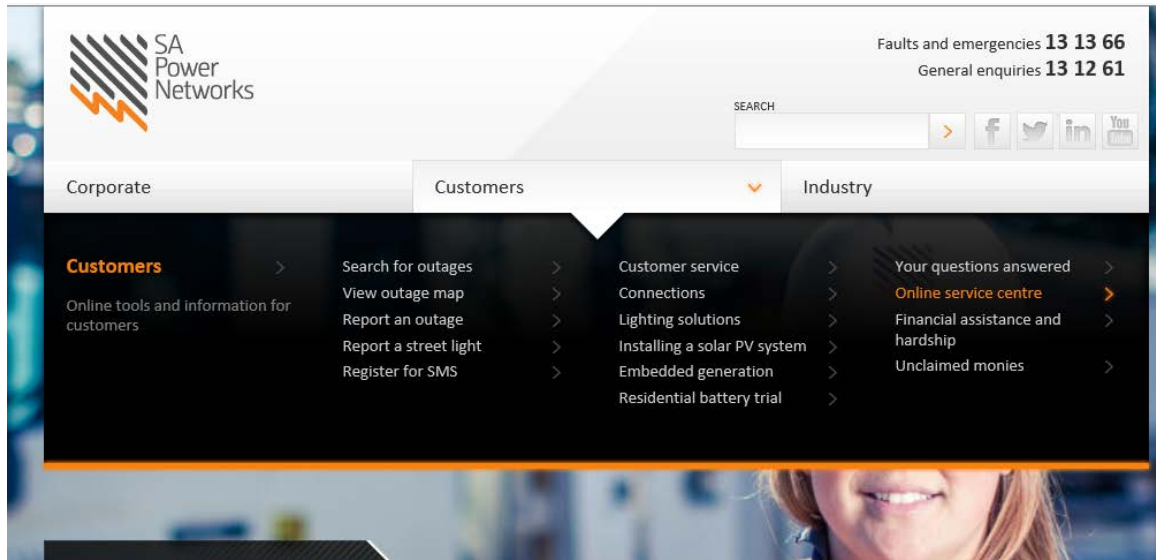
SA Power Networks

Faults and emergencies **13 13 66**
General enquiries **13 12 61**

SEARCH

>

You Tube

Corporate

Customers

Industry

**Customers**

Online tools and information for customers

Search for outages
View outage map
Report an outage
Report a street light
Register for SMS

Customer service
Connections
Lighting solutions
Installing a solar PV system
Embedded generation
Residential battery trial

Your questions answered
Online service centre
Financial assistance and hardship
Unclaimed monies